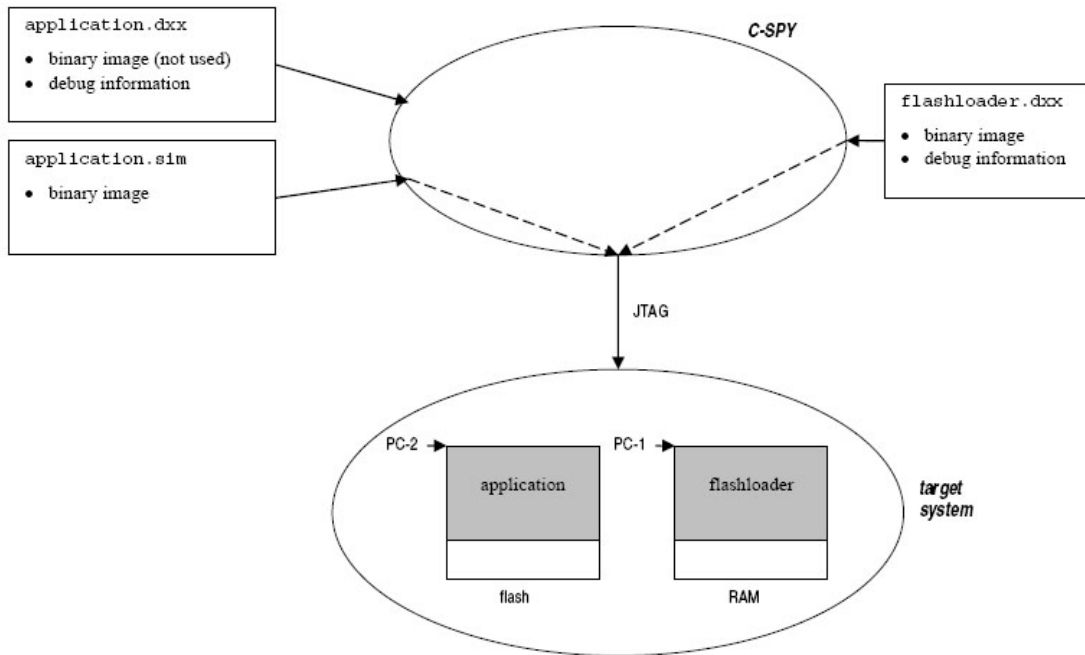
application.dxx

- binary image (not used)
- debug information

C-SPY

flashloader.dxx

- binary image
- debug information

application.sim

- binary image

JTAG

PC-2

application

flash

PC-1

flashloader

RAM

target system